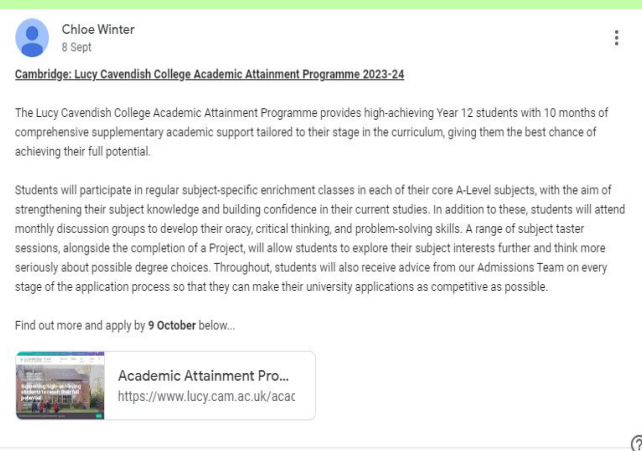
Chloe Winter
8 Sept

Cambridge: Lucy Cavendish College Academic Attainment Programme 2023-24

The Lucy Cavendish College Academic Attainment Programme provides high-achieving Year 12 students with 10 months of comprehensive supplementary academic support tailored to their stage in the curriculum, giving them the best chance of achieving their full potential.

Students will participate in regular subject-specific enrichment classes in each of their core A-Level subjects, with the aim of strengthening their subject knowledge and building confidence in their current studies. In addition to these, students will attend monthly discussion groups to develop their oracy, critical thinking, and problem-solving skills. A range of subject taster sessions, alongside the completion of a Project, will allow students to explore their subject interests further and think more seriously about possible degree choices. Throughout, students will also receive advice from our Admissions Team on every stage of the application process so that they can make their university applications as competitive as possible.

Find out more and apply by 9 October below...

Supporting high-achieving students to reach their full potential

Academic Attainment Pro...
https://www.lucy.cam.ac.uk/acac